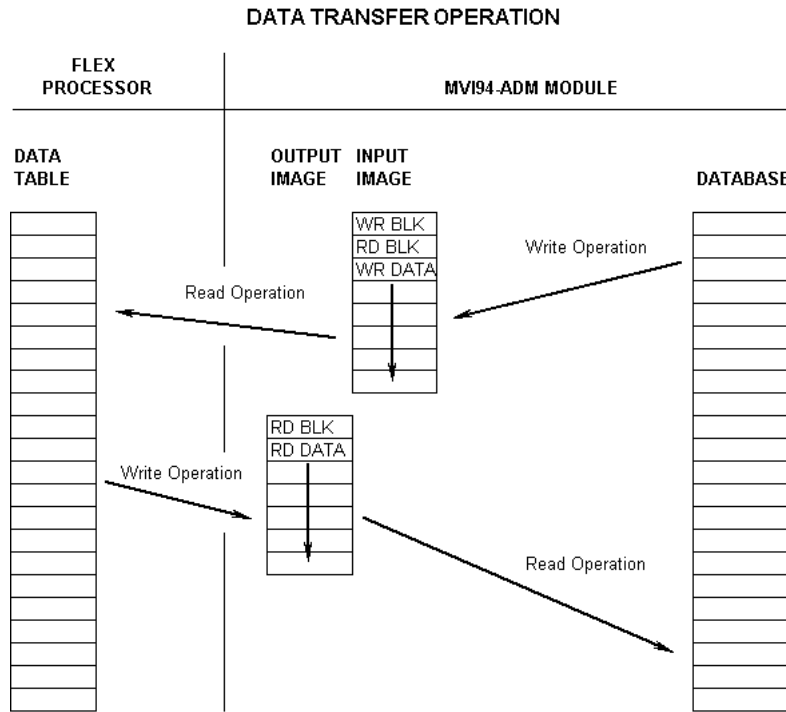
DATA TRANSFER OPERATION

FLEX PROCESSOR

MVI94-ADM MODULE

DATA TABLE

OUTPUT IMAGE

INPUT IMAGE

DATABASE

WR BLK
RD BLK
WR DATA

Write Operation

Read Operation

RD BLK
RD DATA

Write Operation

Read Operation